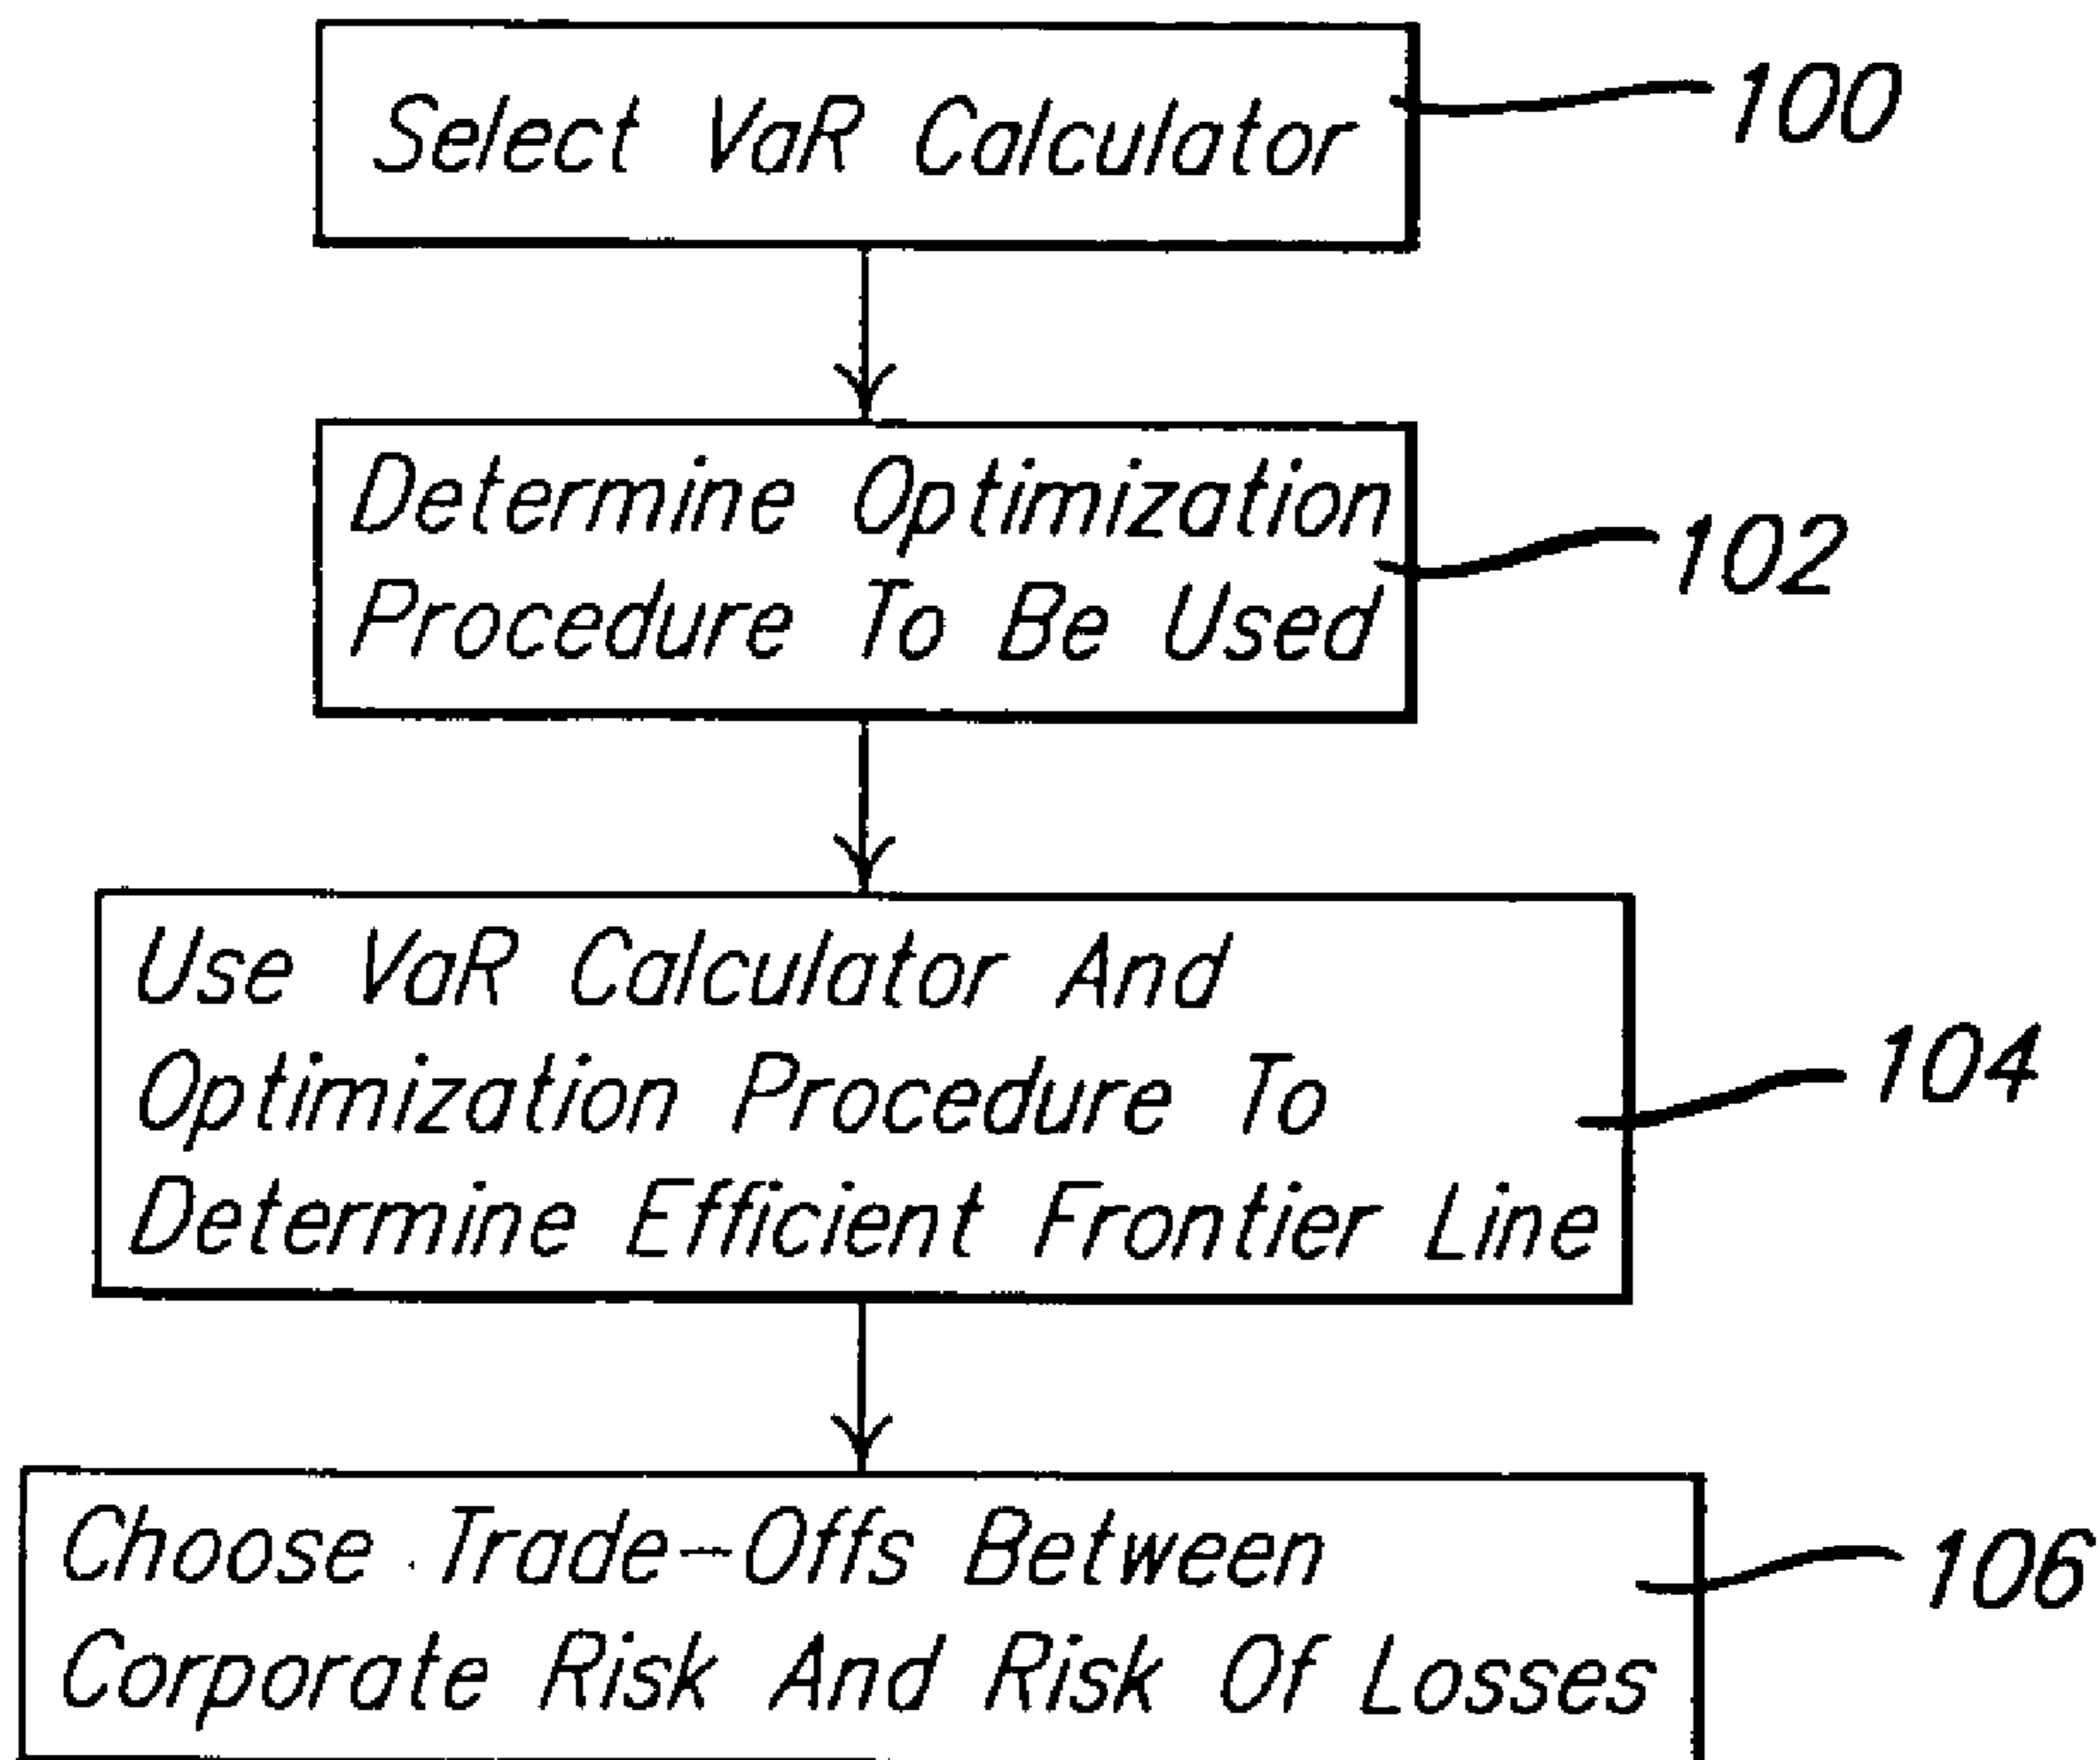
Select VaR Calculator

100

Determine Optimization Procedure To Be Used

102

Use VaR Calculator And Optimization Procedure To Determine Efficient Frontier Line

104

Choose Trade-Offs Between Corporate Risk And Risk Of Losses

106